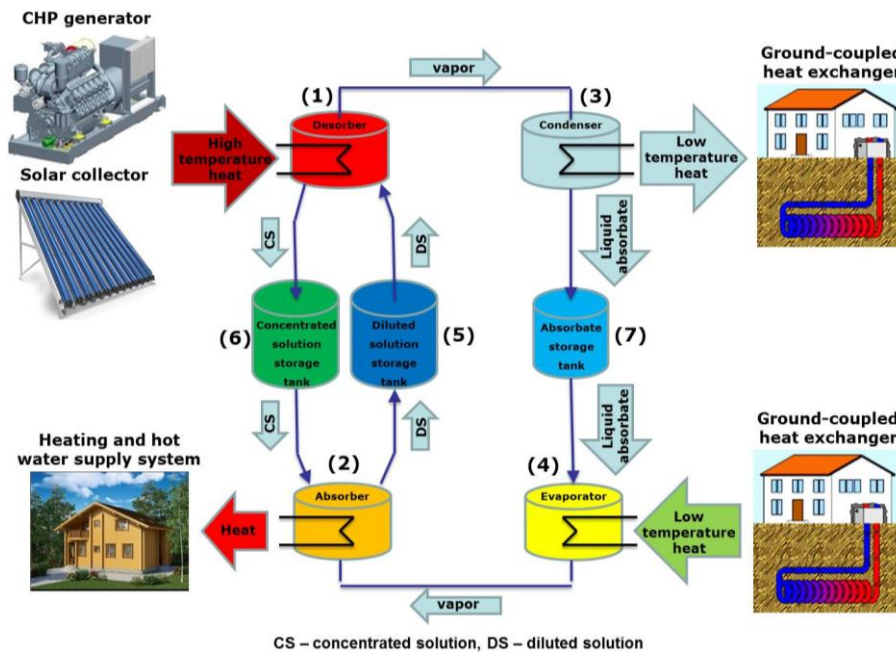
CHP generator

Solar collector

High temperature heat

vapor

(1)

Desorber

(3)

Condenser

Low temperature heat

Ground-coupled heat exchanger

CS

DS

Liquid absorbate

(6)

Concentrated solution storage tank

Diluted solution storage tank

(5)

Absorbate storage tank

(7)

CS

DS

Liquid absorbate

Heating and hot water supply system

(2)

Absorber

(4)

Evaporator

Ground-coupled heat exchanger

Heat

Low temperature heat

vapor

CS – concentrated solution, DS – diluted solution